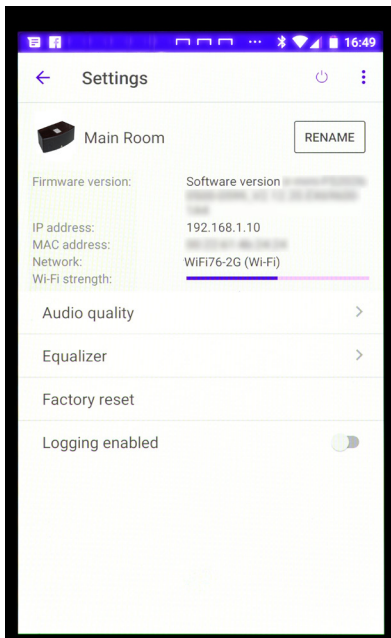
16:49

Settings

Main Room

RENAME

Firmware version: Software version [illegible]

IP address: 192.168.1.10

MAC address: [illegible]

Network: WiFi76-2G (Wi-Fi)

Wi-Fi strength:

Audio quality

Equalizer

Factory reset

Logging enabled